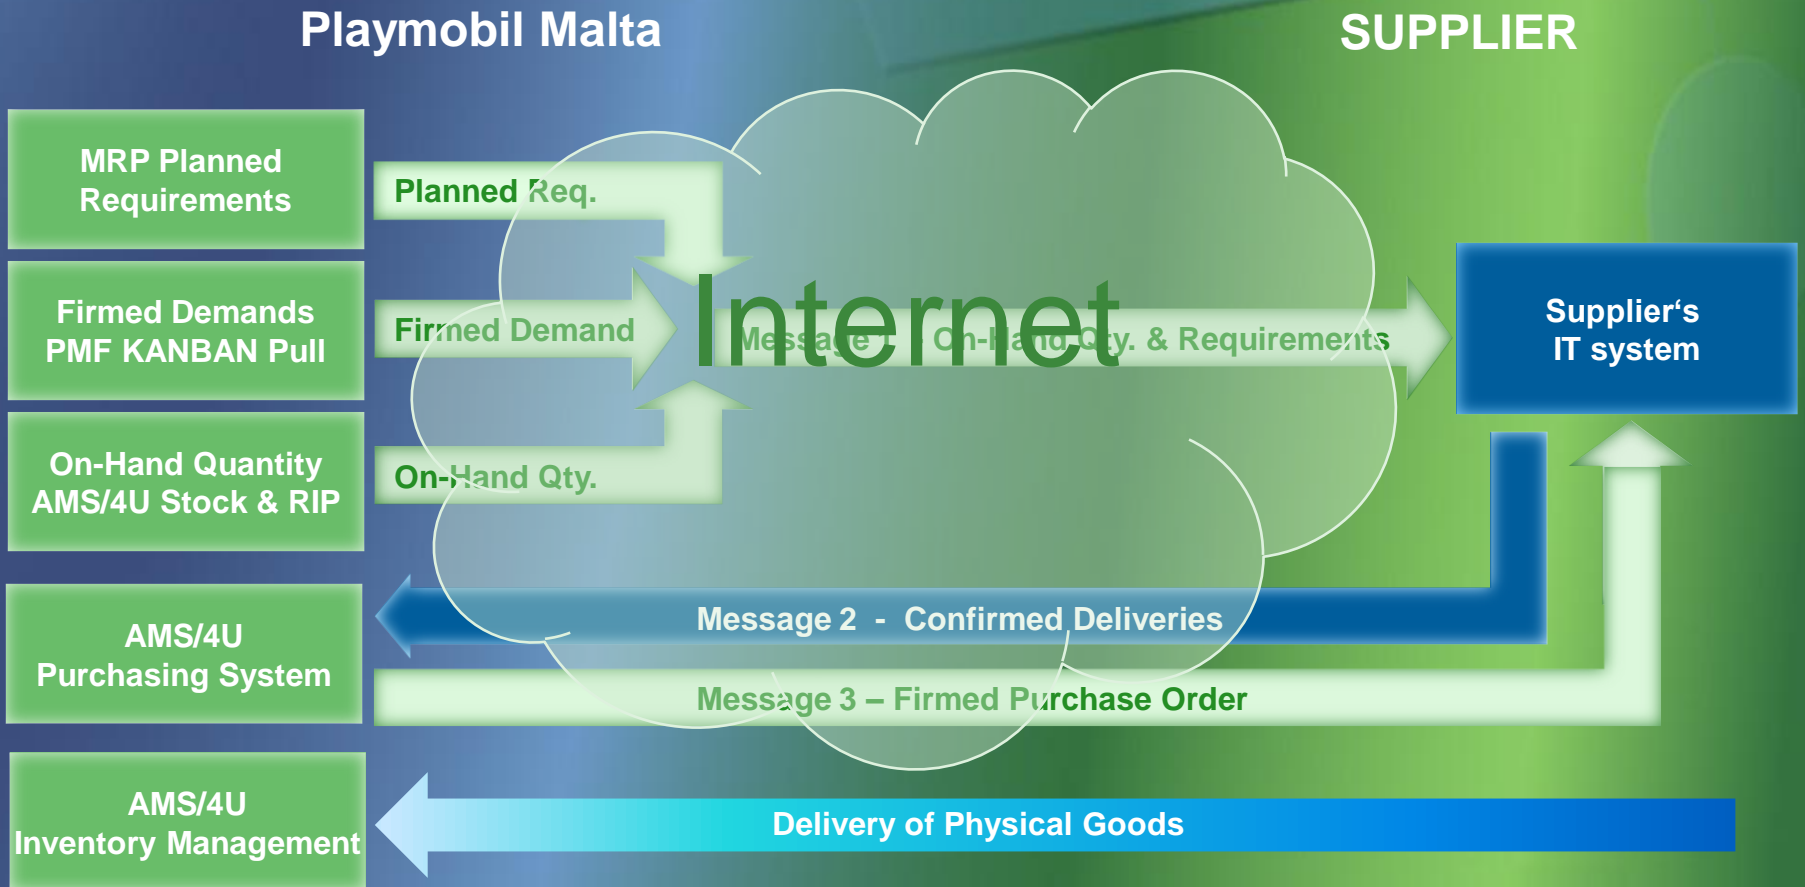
Playmobil Malta

SUPPLIER

MRP Planned Requirements

Firmed Demands PMF KANBAN Pull

On-Hand Quantity AMS/4U Stock & RIP

AMS/4U Purchasing System

AMS/4U Inventory Management

Planned Req.

Firmed Demand

On-Hand Qty.

Internet

Message 1 : On-Hand Qty. & Requirements

Supplier's IT system

Message 2 - Confirmed Deliveries

Message 3 – Firmed Purchase Order

Delivery of Physical Goods